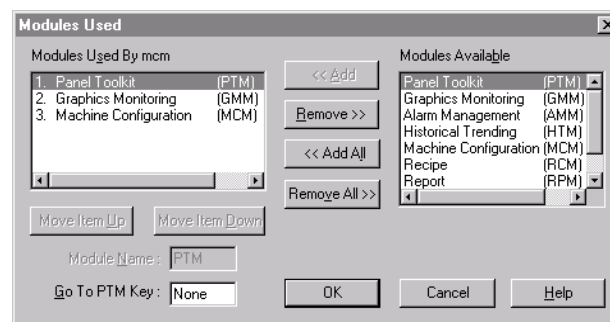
Modules Used

Modules Used By mcm

1. Panel Toolkit (PTM)
2. Graphics Monitoring (GMM)
3. Machine Configuration (MCM)

<< Add

Remove >>

<< Add All

Remove All >>

Modules Available

Panel Toolkit (PTM)
Graphics Monitoring (GMM)
Alarm Management (AMM)
Historical Trending (HTM)
Machine Configuration (MCM)
Recipe (RCM)
Report (RPM)

Move Item Up

Move Item Down

Module Name : PTM

Go To PTM Key : None

OK

Cancel

Help